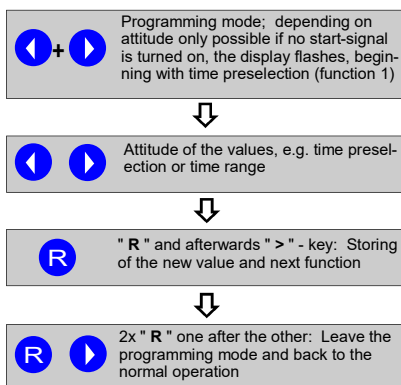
+

Programming mode; depending on attitude only possible if no start-signal is turned on, the display flashes, beginning with time preselection (function 1)

Attitude of the values, e.g. time preselection or time range

R

" R " and afterwards " > " - key: Storing of the new value and next function

R

2x " R " one after the other: Leave the programming mode and back to the normal operation